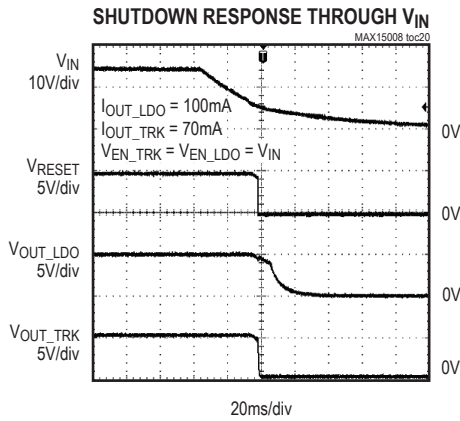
SHUTDOWN RESPONSE THROUGH $V_{IN}$

MAX15008 toc20

$V_{IN}$
10V/div

$I_{OUT\_LDO}$ = 100mA
$I_{OUT\_TRK}$ = 70mA
$V_{EN\_TRK}$ = $V_{EN\_LDO}$ = $V_{IN}$

0V

$V_{RESET}$
5V/div

0V

$V_{OUT\_LDO}$
5V/div

0V

$V_{OUT\_TRK}$
5V/div

0V

20ms/div